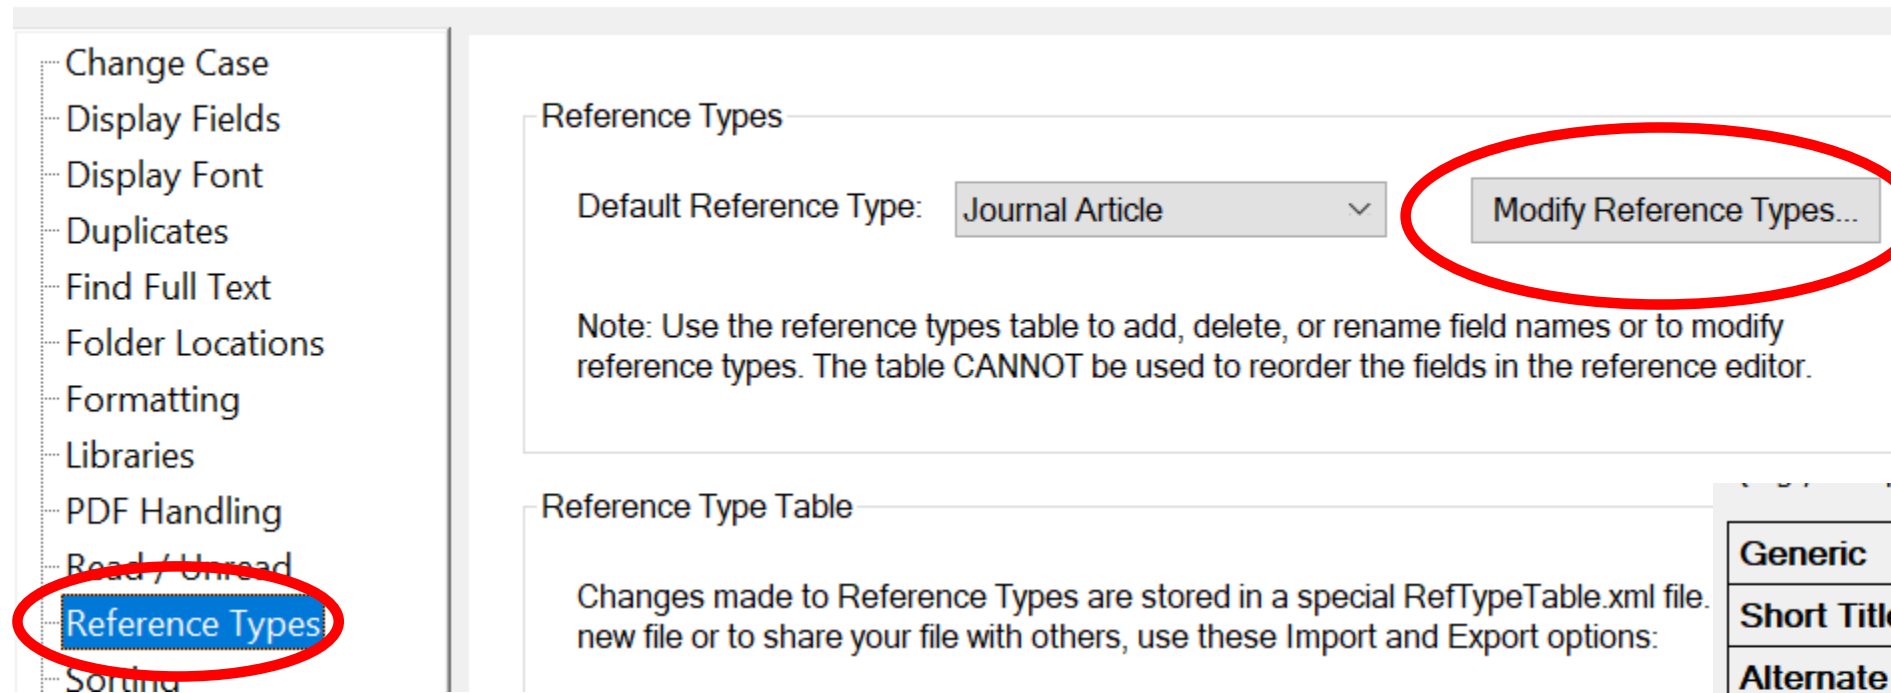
Change Case
Display Fields
Display Font
Duplicates
Find Full Text
Folder Locations
Formatting
Libraries
PDF Handling
Read / Unread
Reference Types
Sorting

Reference Types

Default Reference Type: Journal Article

Modify Reference Types...

Note: Use the reference types table to add, delete, or rename field names or to modify reference types. The table CANNOT be used to reorder the fields in the reference editor.

Reference Type Table

Changes made to Reference Types are stored in a special RefTypeTable.xml file. new file or to share your file with others, use these Import and Export options:

| Generic |
|---|
| Short Titl |
| Alternate |